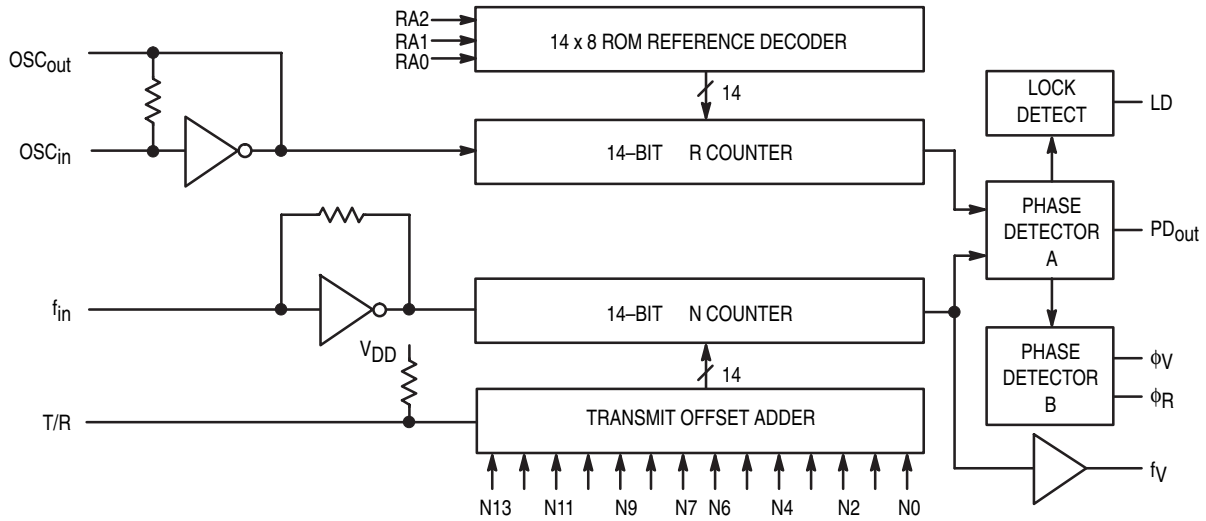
RA2
RA1
RA0
14 x 8 ROM REFERENCE DECODER
OSC$_{out}$
14
LOCK DETECT
LD
OSC$_{in}$
14–BIT R COUNTER
PHASE DETECTOR A
PD$_{out}$
f$_{in}$
14–BIT N COUNTER
V$_{DD}$
14
PHASE DETECTOR B
$\phi$V
$\phi$R
T/R
TRANSMIT OFFSET ADDER
f$_V$
N13 N11 N9 N7 N6 N4 N2 N0